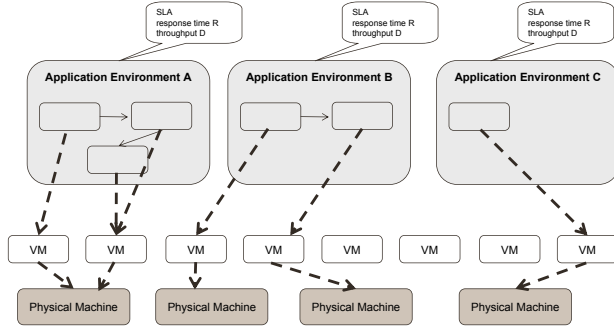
SLA
response time R
throughput D

SLA
response time R
throughput D

SLA
response time R
throughput D

Application Environment A

Application Environment B

Application Environment C

VM VM VM VM VM VM VM VM

Physical Machine

Physical Machine

Physical Machine

Physical Machine